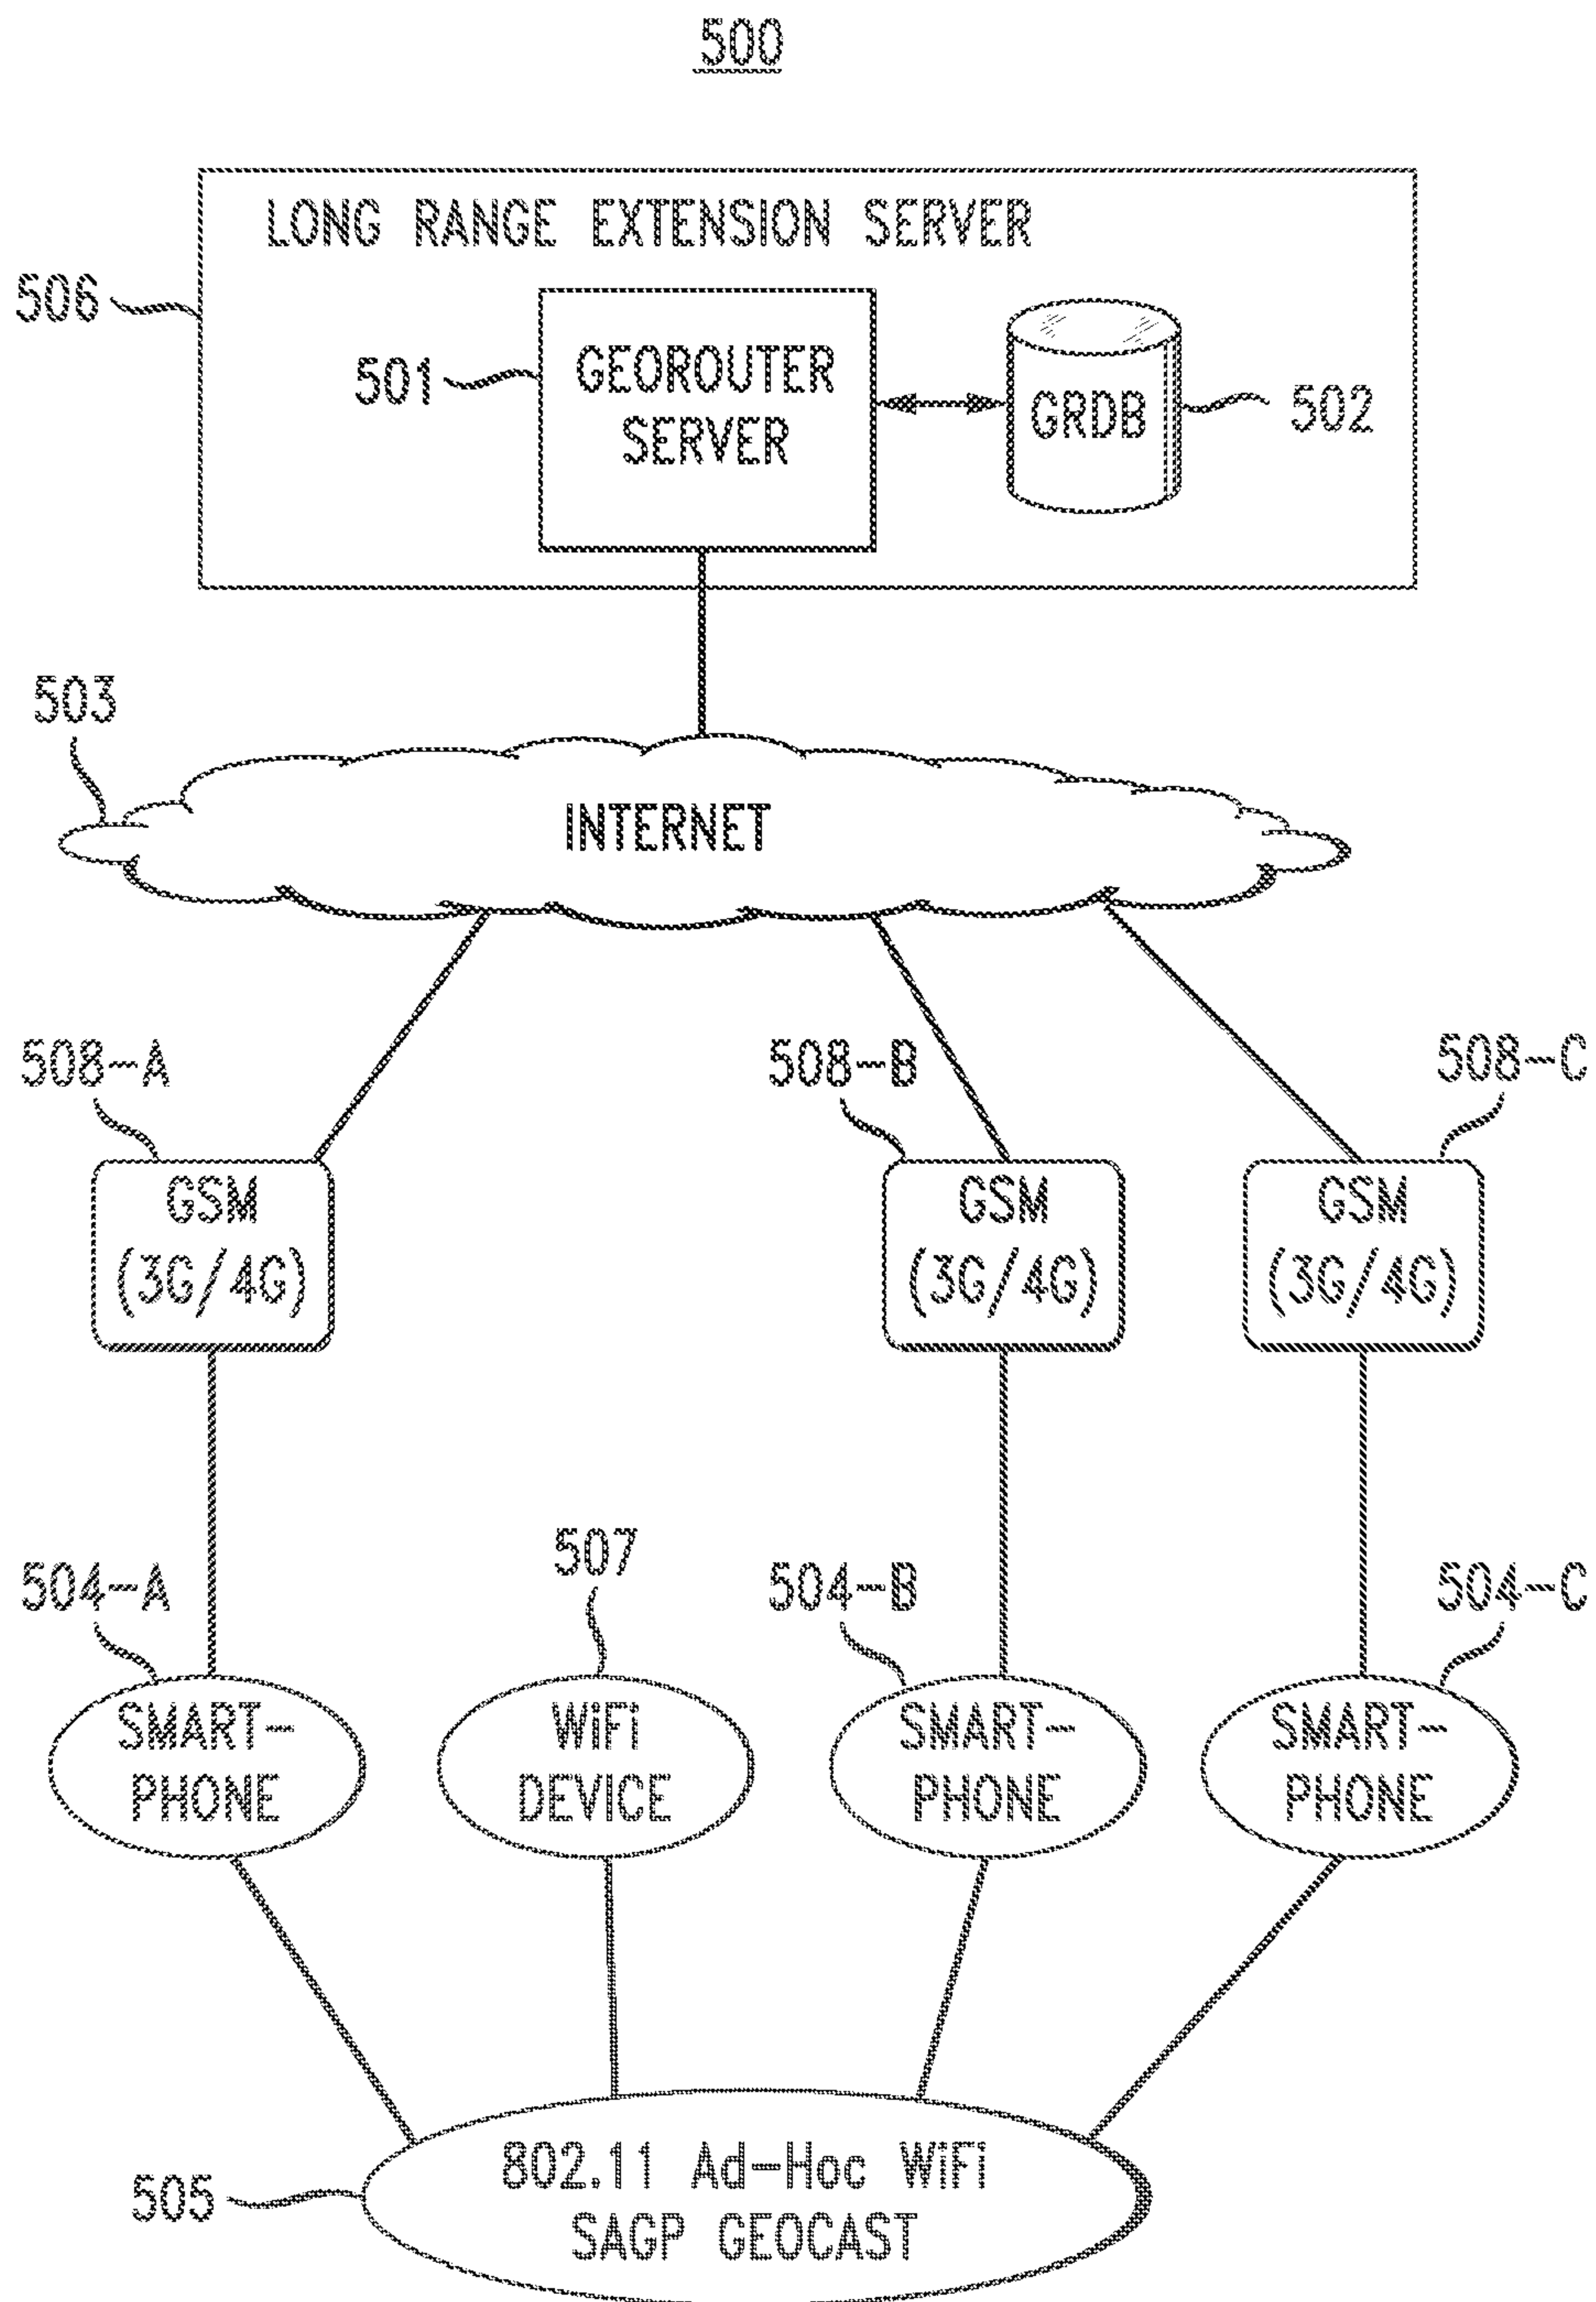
500

LONG RANGE EXTENSION SERVER

506

501

GEOROUTER SERVER

GRDB

502

503

INTERNET

508-A

508-B

508-C

GSM (3G/4G)

GSM (3G/4G)

GSM (3G/4G)

504-A

507

504-B

504-C

SMART-PHONE

WiFi DEVICE

SMART-PHONE

SMART-PHONE

505

802.11 Ad-Hoc WiFi SAGP GEOCAST